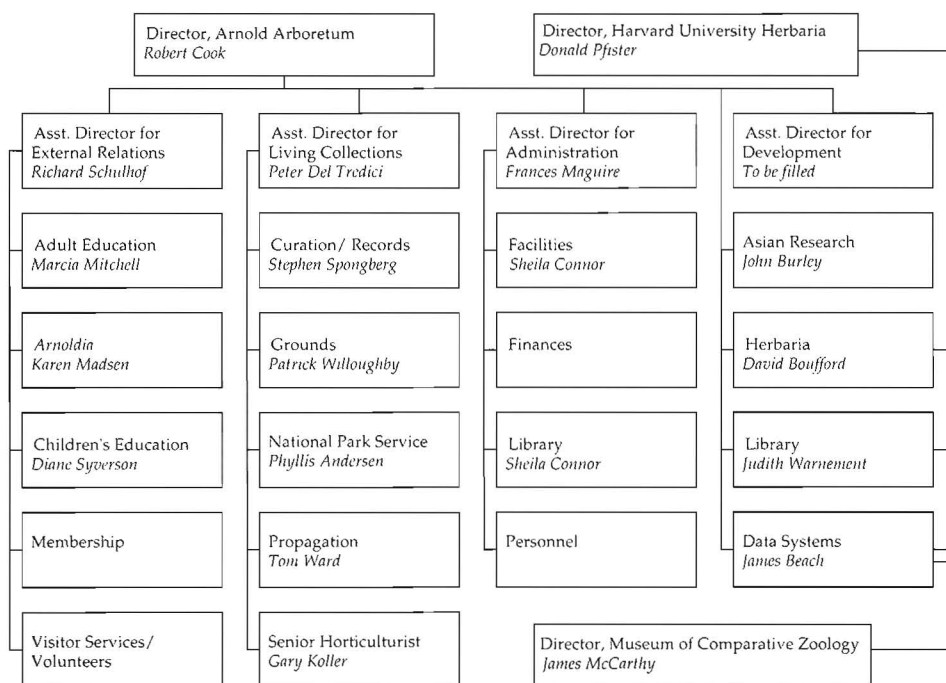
Director, Arnold Arboretum
Robert Cook

Director, Harvard University Herbaria
Donald Pfister

Asst. Director for External Relations
Richard Schulhof

Adult Education
Marcia Mitchell

Arnoldia
Karen Madsen

Children's Education
Diane Syverson

Membership

Visitor Services/ Volunteers

Asst. Director for Living Collections
Peter Del Tredici

Curation/ Records
Stephen Spongberg

Grounds
Patrick Willoughby

National Park Service
Phyllis Andersen

Propagation
Tom Ward

Senior Horticulturist
Gary Koller

Asst. Director for Administration
Frances Maguire

Facilities
Sheila Connor

Finances

Library
Sheila Connor

Personnel

Asst. Director for Development
To be filled

Asian Research
John Burley

Herbaria
David Boufford

Library
Judith Warnement

Data Systems
James Beach

Director, Museum of Comparative Zoology
James McCarthy